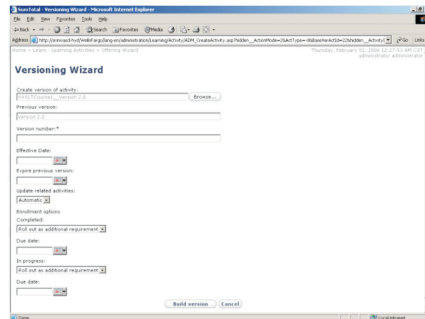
SumTotal - Versioning Wizard - Microsoft Internet Explorer

File Edit View Favorites Tools Help

Back Search Favorites Media

Address http://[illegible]/ActivityAdmin/CreateActivity.asp?hidden_ActionMode=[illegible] Go Links

Home > Learn > Learning Activities > Offering Wizard

Thursday, February 02, 2006 12:37:53 AM CST
administrator administrator

Versioning Wizard

Create version of activity:
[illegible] Version 2.0 Browse...

Previous version:
Version 2.0

Version number:*

Effective Date:

Expire previous version:

Update related activities:
Automatic

Enrollment options
Completed:
Roll out as additional requirement

Due date:

In progress:
Roll out as additional requirement

Due date:

Build version Cancel

Done Local intranet